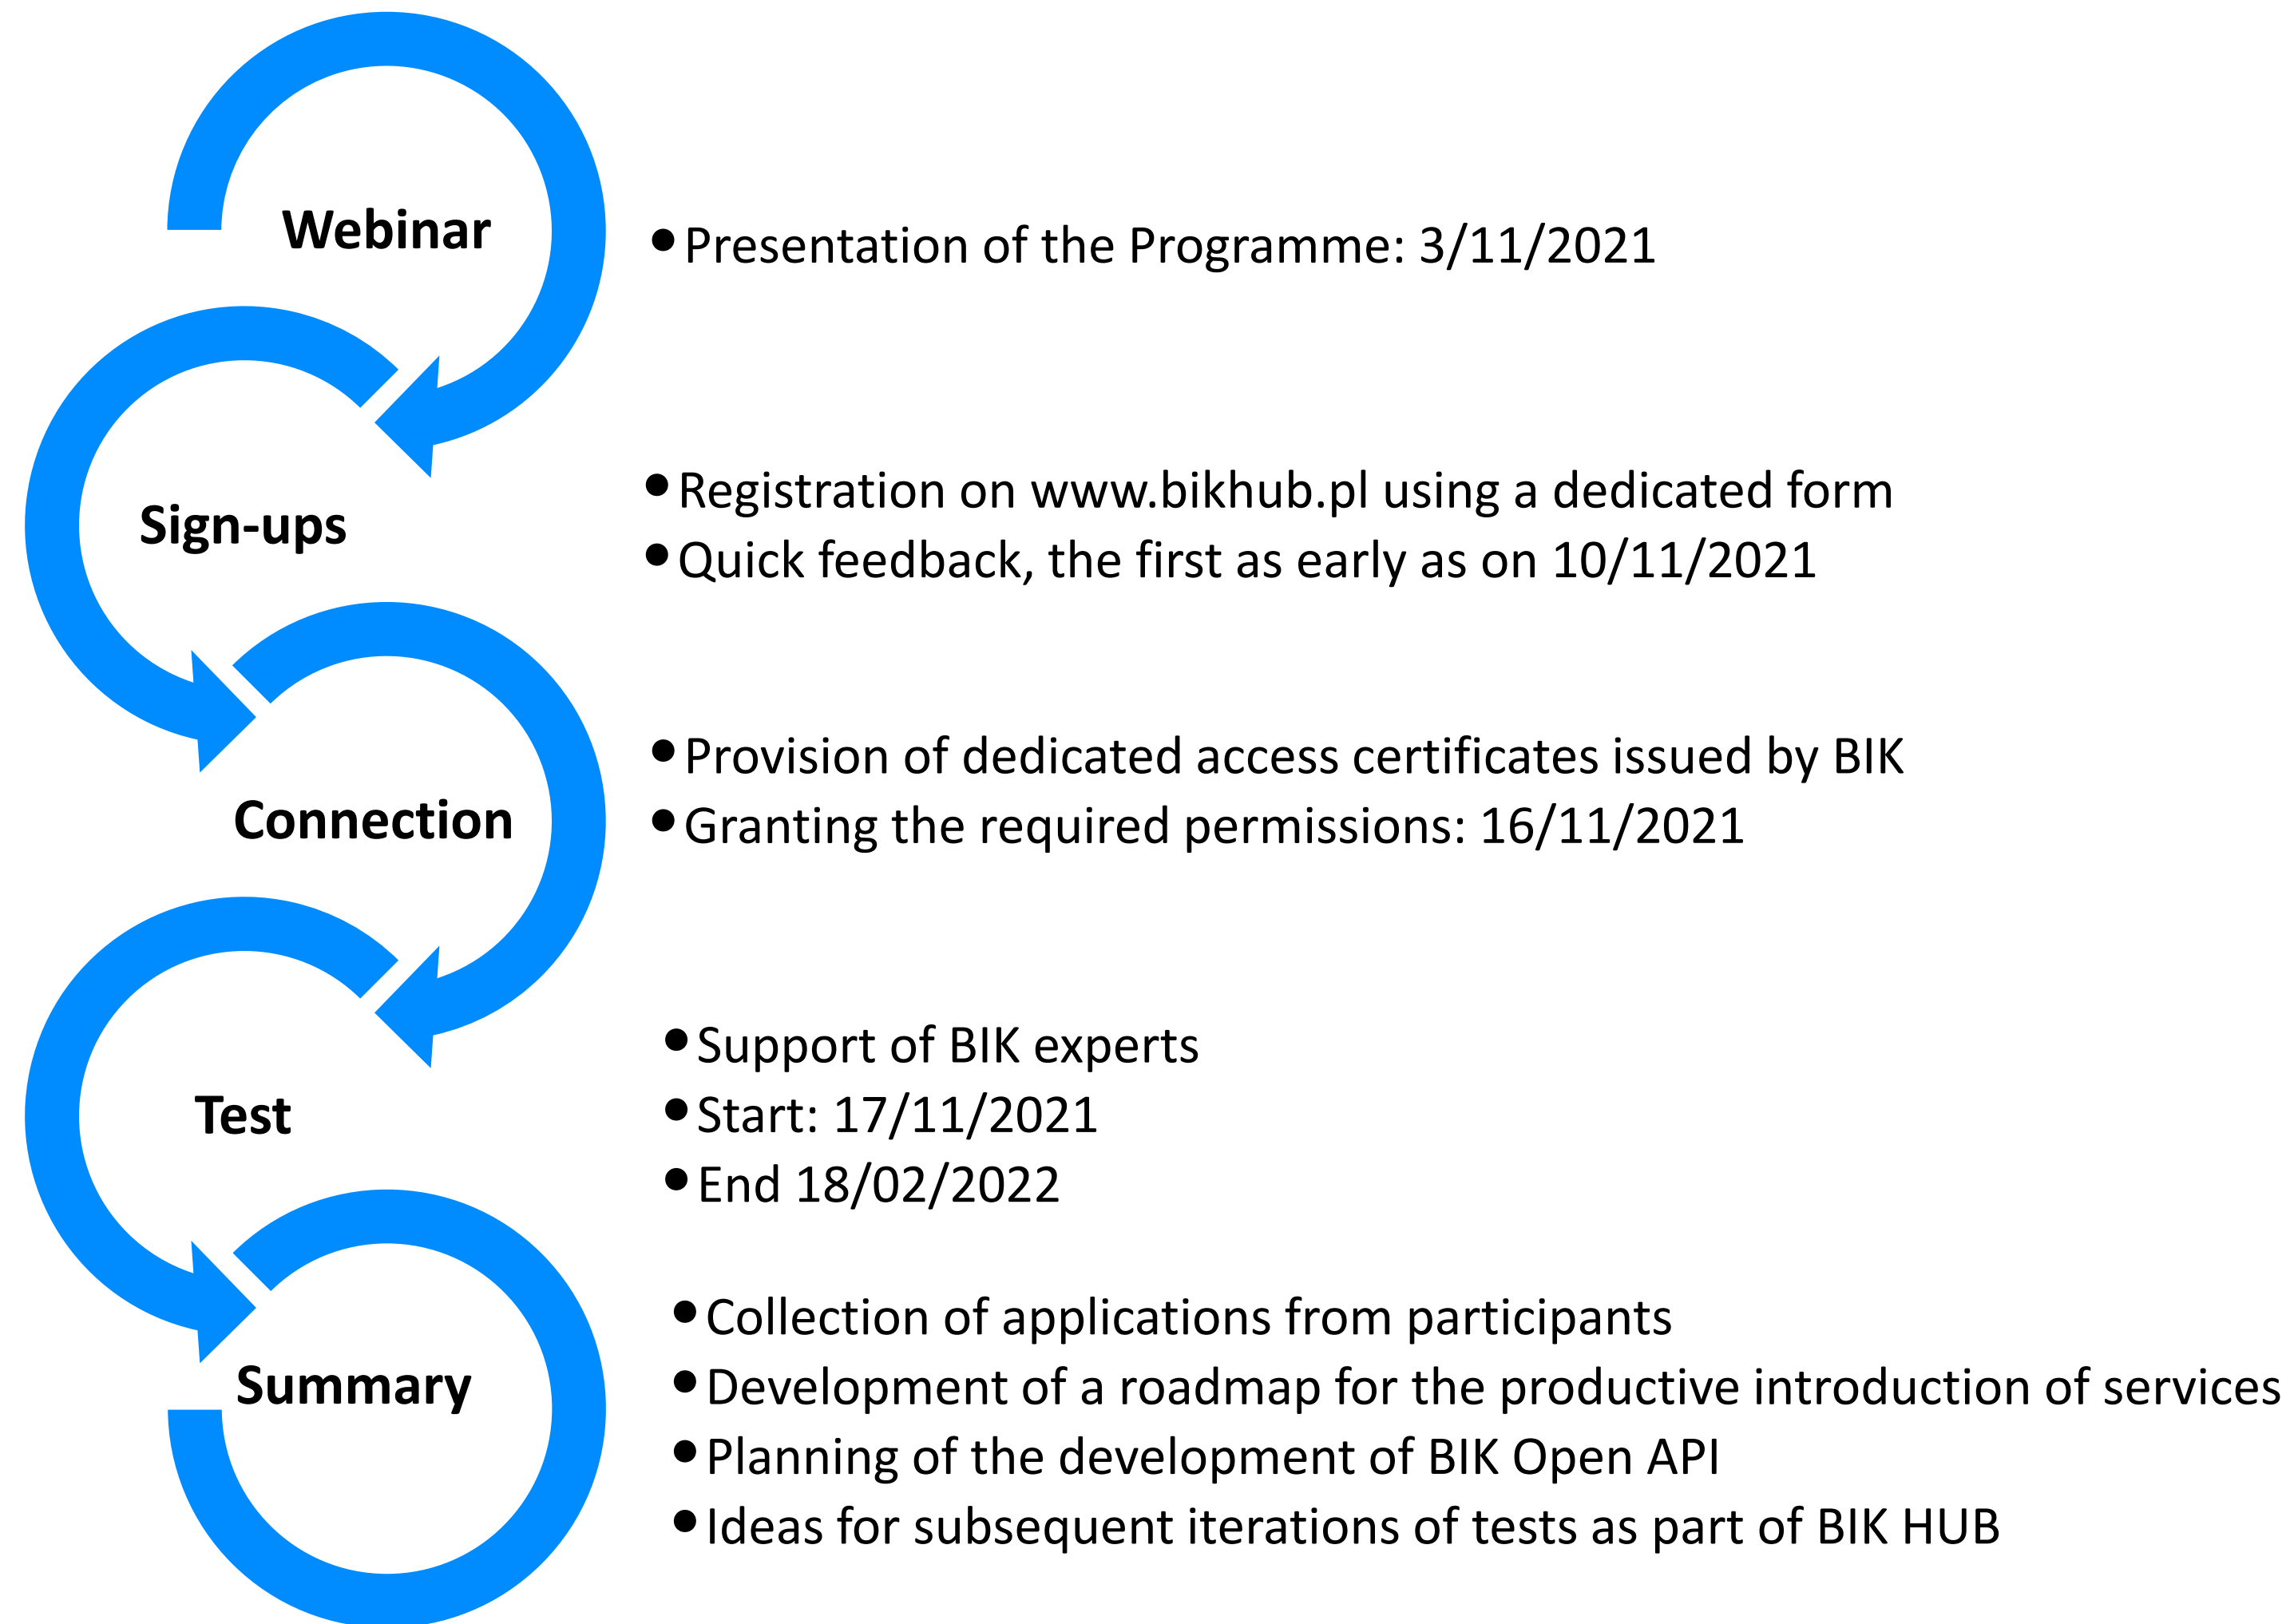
Webinar

• Presentation of the Programme: 3/11/2021

Sign-ups

• Registration on www.bikhub.pl using a dedicated form
• Quick feedback, the first as early as on 10/11/2021

Connection

• Provision of dedicated access certificates issued by BIK
• Granting the required permissions: 16/11/2021

Test

• Support of BIK experts
• Start: 17/11/2021
• End 18/02/2022

Summary

• Collection of applications from participants
• Development of a roadmap for the productive introduction of services
• Planning of the development of BIK Open API
• Ideas for subsequent iterations of tests as part of BIK HUB